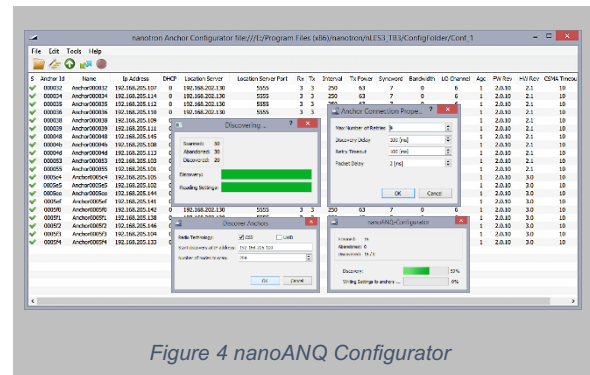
nanotron Anchor Configurator file:///E:/Program Files (x86)/nanotron/nLES3_TB3/ConfigFolder/Conf_1

File Edit Tools Help

| S | Anchor Id | Name | Ip Address | DHCP | Location Server | Location Server Port | Rx | Tx | Interval | Tx Power | Syncword | Bandwidth | LO Channel | Agc | FW Rev | HW Rev | CDMA Timeout |
|---|---|---|---|---|---|---|---|---|---|---|---|---|---|---|---|---|---|
| ✔ | 000032 | Anchor000032 | 192.168.205.107 | 0 | 192.168.202.130 | 5555 | 3 | 3 | 250 | 63 | 7 | 0 | 6 | 1 | 2.0.10 | 2.1 | 10 |
| ✔ | 000034 | Anchor000034 | 192.168.205.114 | 0 | 192.168.202.130 | 5555 | 3 | 3 | 250 | 63 | 7 | 0 | 6 | 1 | 2.0.10 | 2.1 | 10 |
| ✔ | 000035 | Anchor000035 | 192.168.205.112 | 0 | 192.168.202.130 | 5555 | 3 | 3 | 250 | 63 | 7 | 0 | 6 | 1 | 2.0.10 | 2.1 | 10 |
| ✔ | 000036 | Anchor000036 | 192.168.205.110 | 0 | 192.168.202.130 | 5555 | 3 | 3 | 250 | 63 | 7 | 0 | 6 | 1 | 2.0.10 | 2.1 | 10 |
| ✔ | 000038 | Anchor000038 | 192.168.205.109 | 0 | | | | | | | | | | 1 | 2.0.10 | 2.1 | 10 |
| ✔ | 000039 | Anchor000039 | 192.168.205.111 | 0 | | | | | | | | | | 1 | 2.0.10 | 2.1 | 10 |
| ✔ | 000048 | Anchor000048 | 192.168.205.145 | 0 | | | | | | | | | | 1 | 2.0.10 | 2.1 | 10 |
| ✔ | 00004b | Anchor00004b | 192.168.205.108 | 0 | | | | | | | | | | 1 | 2.0.10 | 2.1 | 10 |
| ✔ | 00004d | Anchor00004d | 192.168.205.113 | 0 | | | | | | | | | | 1 | 2.0.10 | 2.1 | 10 |
| ✔ | 000053 | Anchor000053 | 192.168.205.103 | 0 | | | | | | | | | | 1 | 2.0.10 | 2.1 | 10 |
| ✔ | 000055 | Anchor000055 | 192.168.205.104 | 0 | | | | | | | | | | 1 | 2.0.10 | 2.1 | 10 |
| ✔ | 0005e4 | Anchor0005e4 | 192.168.205.102 | 0 | | | | | | | | | | 1 | 2.0.10 | 3.0 | 10 |
| ✔ | 0005e5 | Anchor0005e5 | 192.168.205.102 | 0 | | | | | | | | | | 1 | 2.0.10 | 3.0 | 10 |
| ✔ | 0005ea | Anchor0005ea | 192.168.205.144 | 0 | | | | | | | | | | 1 | 2.0.10 | 3.0 | 10 |
| ✔ | 0005ef | Anchor0005ef | 192.168.205.141 | 0 | | | | | | | | | | 1 | 2.0.10 | 3.0 | 10 |
| ✔ | 0005f0 | Anchor0005f0 | 192.168.205.142 | 0 | 192.168.202.130 | 5555 | 3 | 3 | 250 | 63 | 7 | 0 | 6 | 1 | 2.0.10 | 3.0 | 10 |
| ✔ | 0005f1 | Anchor0005f1 | 192.168.205.138 | 0 | | | | | | | | | | 1 | 2.0.10 | 3.0 | 10 |
| ✔ | 0005f2 | Anchor0005f2 | 192.168.205.146 | 0 | | | | | | | | | | 1 | 2.0.10 | 3.0 | 10 |
| ✔ | 0005f3 | Anchor0005f3 | 192.168.205.139 | 0 | | | | | | | | | | 1 | 2.0.10 | 3.0 | 10 |
| ✔ | 0005f4 | Anchor0005f4 | 192.168.205.140 | 0 | | | | | | | | | | 1 | 2.0.10 | 3.0 | 10 |

Discovering ...
Scanned: 38
Abandoned: 0
Discovered: 20
Discovery:
Reading Settings:

Anchor Connection Prope...
Max Number of Retries: 5
Discovery Delay: 100 [ms]
Retry Timeout: 100 [ms]
Packet Delay: 2 [ms]
OK Cancel

Discover Anchors
Radio Technology: CSS UWB
Start Discovery at IP Address: 192.168.205.100
Number of anchors to scan: 256
Ok Cancel

nanoANQ-Configurator
Scanned: 16
Abandoned: 0
Discovered: 16 / 1
Discovery: 33%
Writing Settings to anchors ... 0%

Figure 4 nanoANQ Configurator